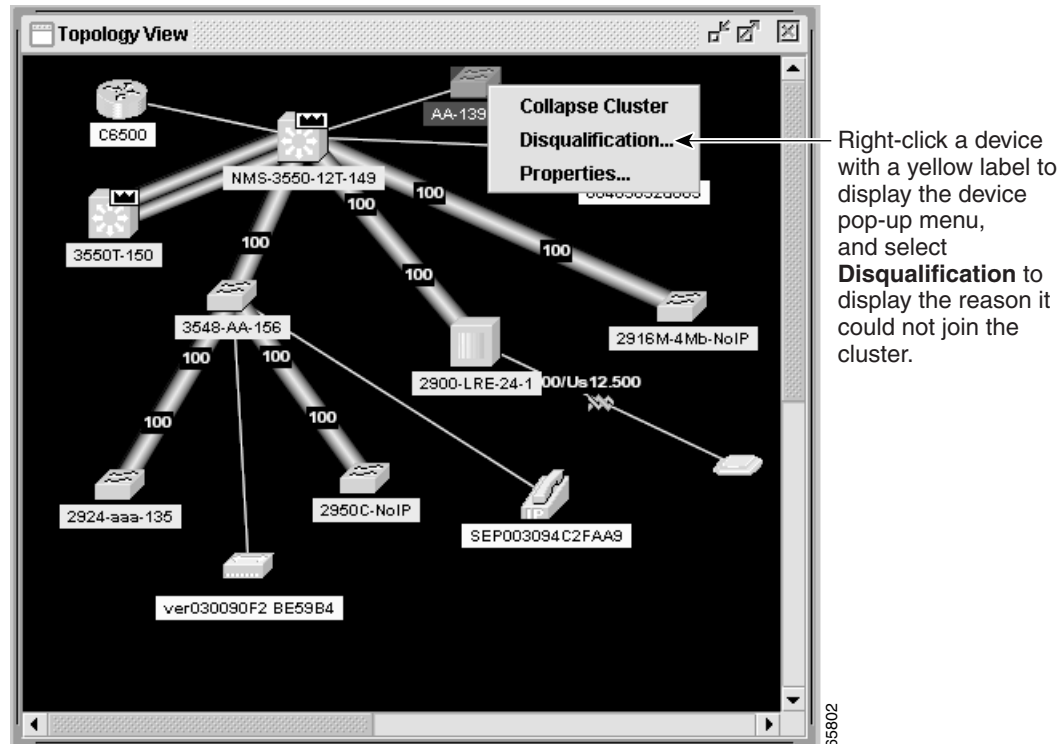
Topology View

C6500

AA-139

Collapse Cluster

Disqualification...

Properties...

NMS-3550-12T-149

3550T-150

100

100

100

100

100

100

100

3548-AA-156

2916M-4Mb-NoIP

2900-LRE-24-1

00/Us12.500

100

100

100

100

2924-aaa-135

2950C-NoIP

SEP003094C2FAA9

ver030090F2 BE59B4

Right-click a device with a yellow label to display the device pop-up menu, and select **Disqualification** to display the reason it could not join the cluster.

65802